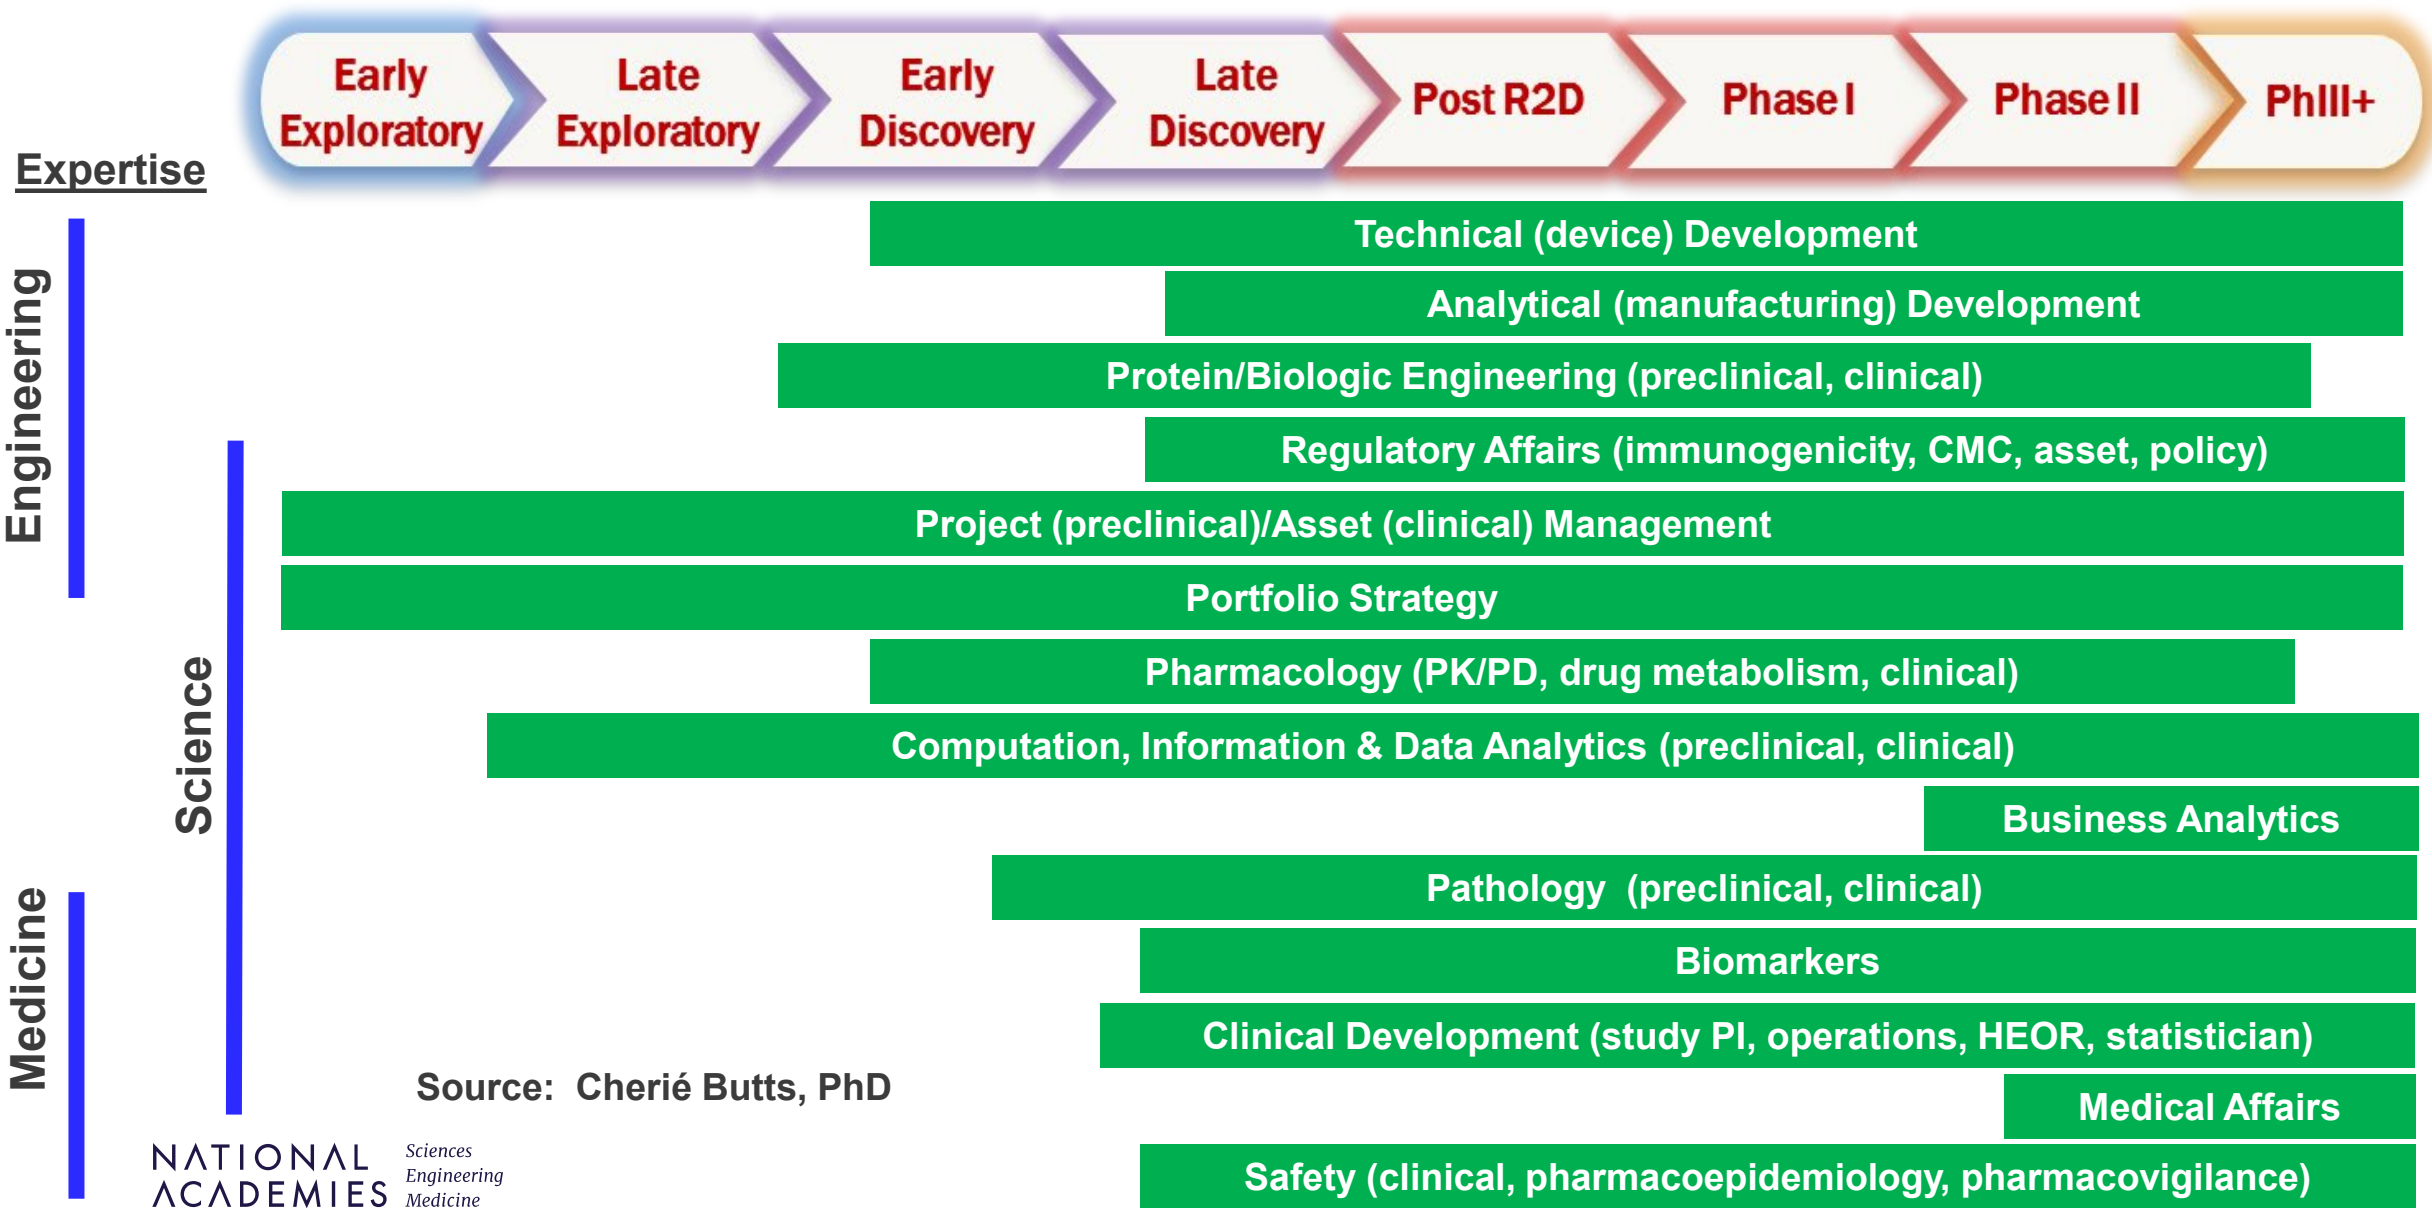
Early Exploratory | Late Exploratory | Early Discovery | Late Discovery | Post R2D | Phase I | Phase II | PhIII+

Expertise

Engineering

Science

Medicine

Technical (device) Development

Analytical (manufacturing) Development

Protein/Biologic Engineering (preclinical, clinical)

Regulatory Affairs (immunogenicity, CMC, asset, policy)

Project (preclinical)/Asset (clinical) Management

Portfolio Strategy

Pharmacology (PK/PD, drug metabolism, clinical)

Computation, Information & Data Analytics (preclinical, clinical)

Business Analytics

Pathology (preclinical, clinical)

Biomarkers

Clinical Development (study PI, operations, HEOR, statistician)

Medical Affairs

Safety (clinical, pharmacoepidemiology, pharmacovigilance)

Source: Cherié Butts, PhD

NATIONAL ACADEMIES Sciences Engineering Medicine